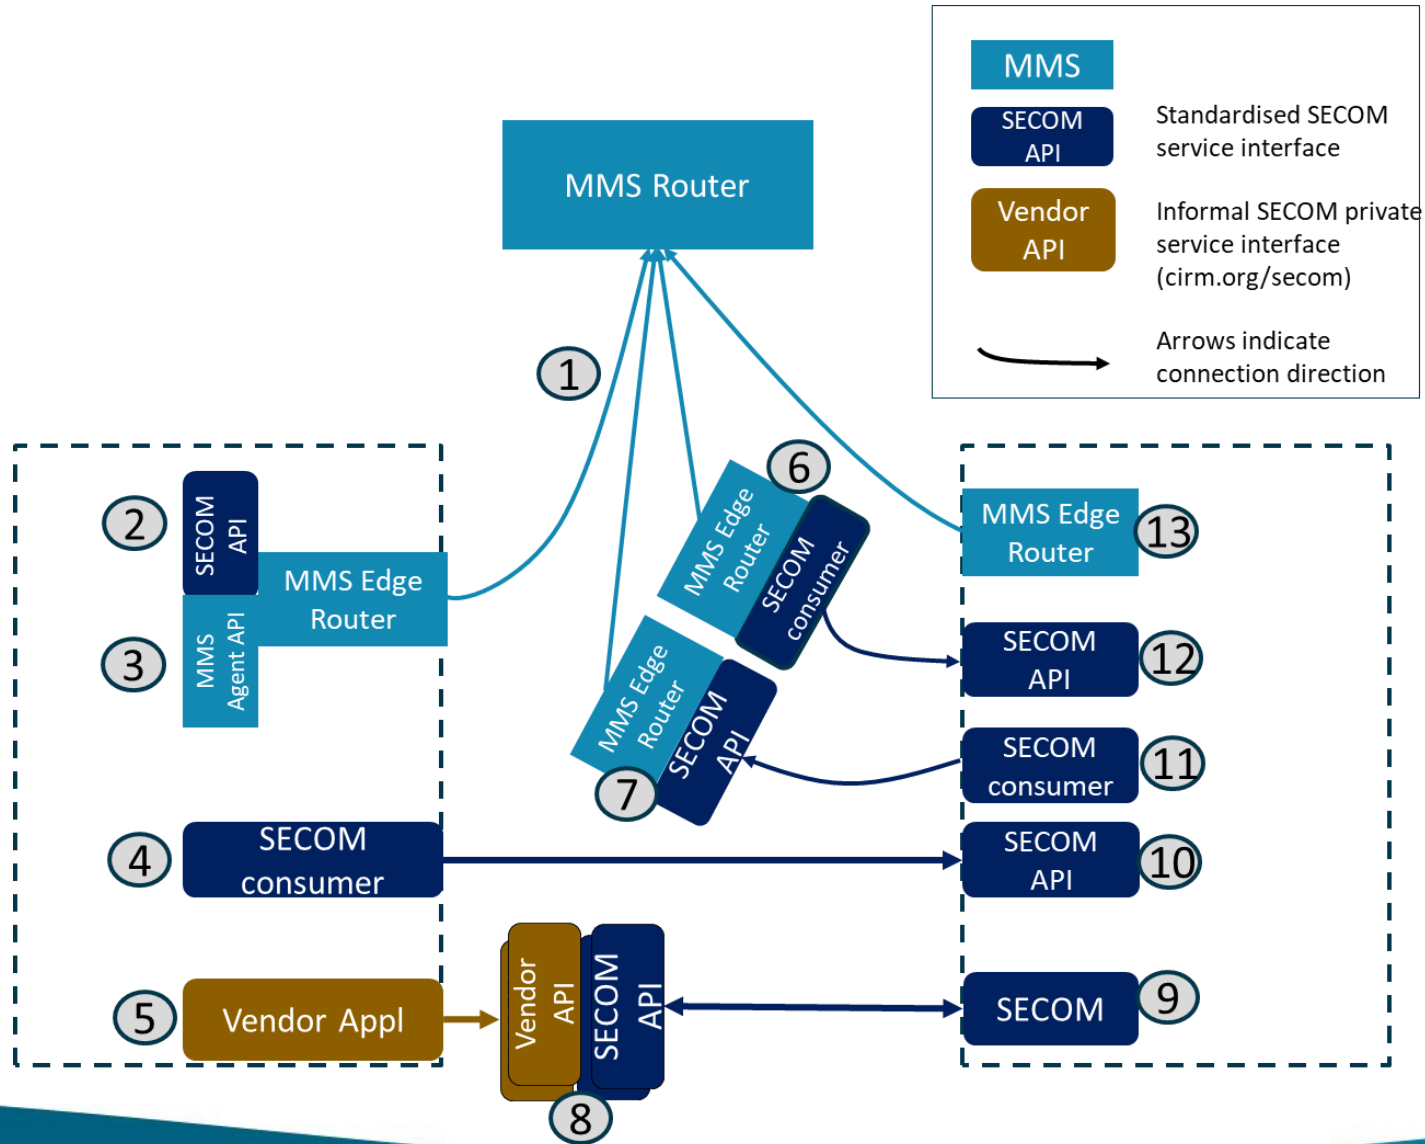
MMS

SECOM API — Standardised SECOM service interface

Vendor API — Informal SECOM private service interface (cirm.org/secom)

Arrows indicate connection direction

MMS Router

1

2 SECOM API

3 MMS Agent API

MMS Edge Router

6 MMS Edge Router SECOM consumer

7 MMS Edge Router SECOM API

4 SECOM consumer

5 Vendor Appl

8 Vendor API SECOM API

MMS Edge Router 13

SECOM API 12

SECOM consumer 11

SECOM API 10

SECOM 9